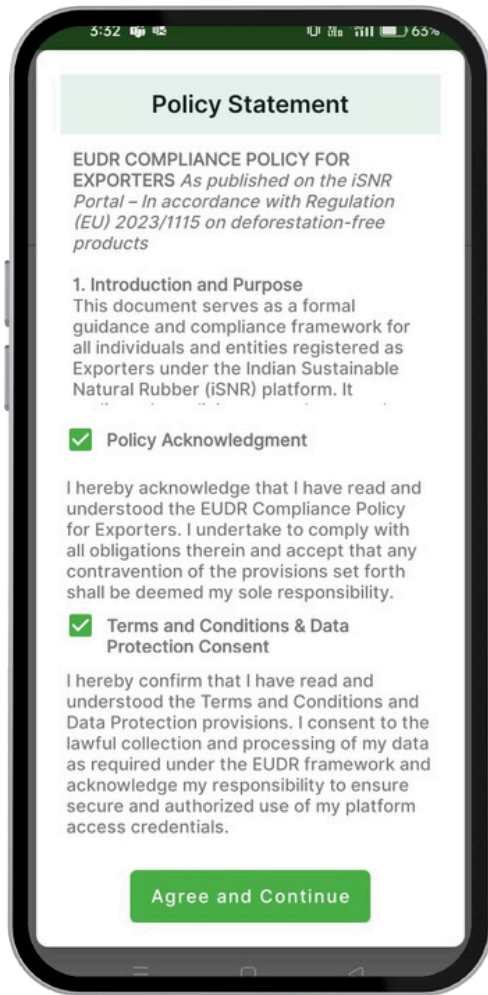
3:32 63%

Policy Statement

EUDR COMPLIANCE POLICY FOR EXPORTERS As published on the iSNR Portal – In accordance with Regulation (EU) 2023/1115 on deforestation-free products

1. Introduction and Purpose
This document serves as a formal guidance and compliance framework for all individuals and entities registered as Exporters under the Indian Sustainable Natural Rubber (iSNR) platform. It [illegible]

Policy Acknowledgment

I hereby acknowledge that I have read and understood the EUDR Compliance Policy for Exporters. I undertake to comply with all obligations therein and accept that any contravention of the provisions set forth shall be deemed my sole responsibility.

Terms and Conditions & Data Protection Consent

I hereby confirm that I have read and understood the Terms and Conditions and Data Protection provisions. I consent to the lawful collection and processing of my data as required under the EUDR framework and acknowledge my responsibility to ensure secure and authorized use of my platform access credentials.

Agree and Continue